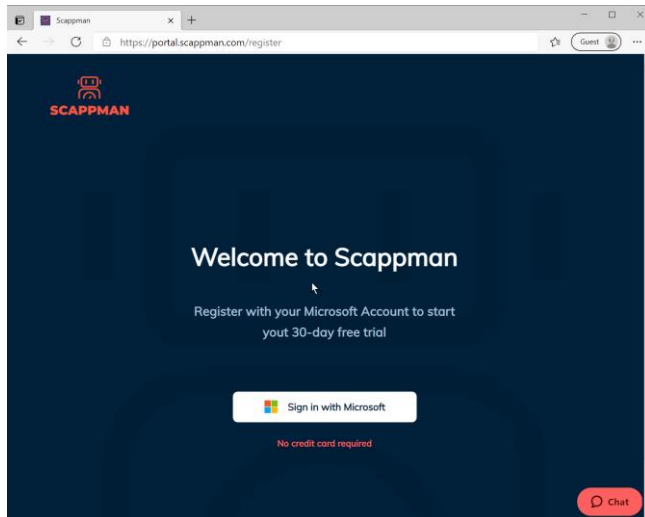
Scappman × +

https://portal.scappman.com/register

Guest

SCAPPMAN

Welcome to Scappman

Register with your Microsoft Account to start yout 30-day free trial

Sign in with Microsoft

No credit card required

Chat